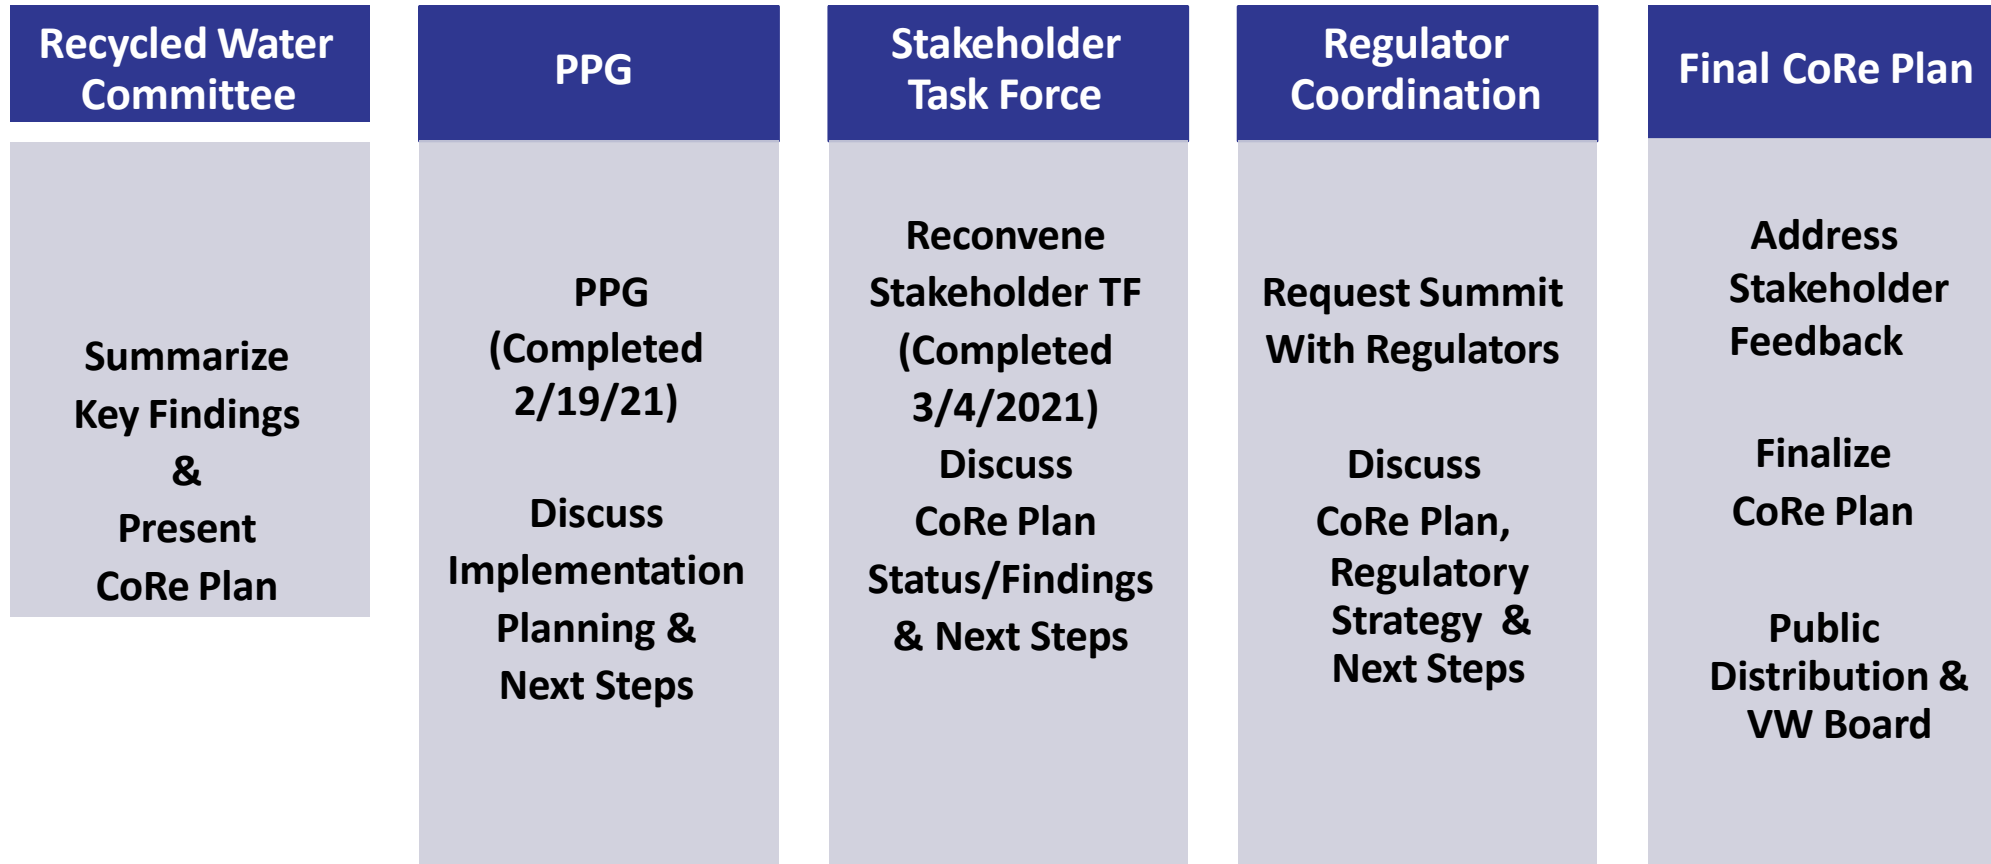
Recycled Water Committee

Summarize Key Findings & Present CoRe Plan

PPG

PPG (Completed 2/19/21)

Discuss Implementation Planning & Next Steps

Stakeholder Task Force

Reconvene Stakeholder TF (Completed 3/4/2021) Discuss CoRe Plan Status/Findings & Next Steps

Regulator Coordination

Request Summit With Regulators

Discuss CoRe Plan, Regulatory Strategy & Next Steps

Final CoRe Plan

Address Stakeholder Feedback

Finalize CoRe Plan

Public Distribution & VW Board